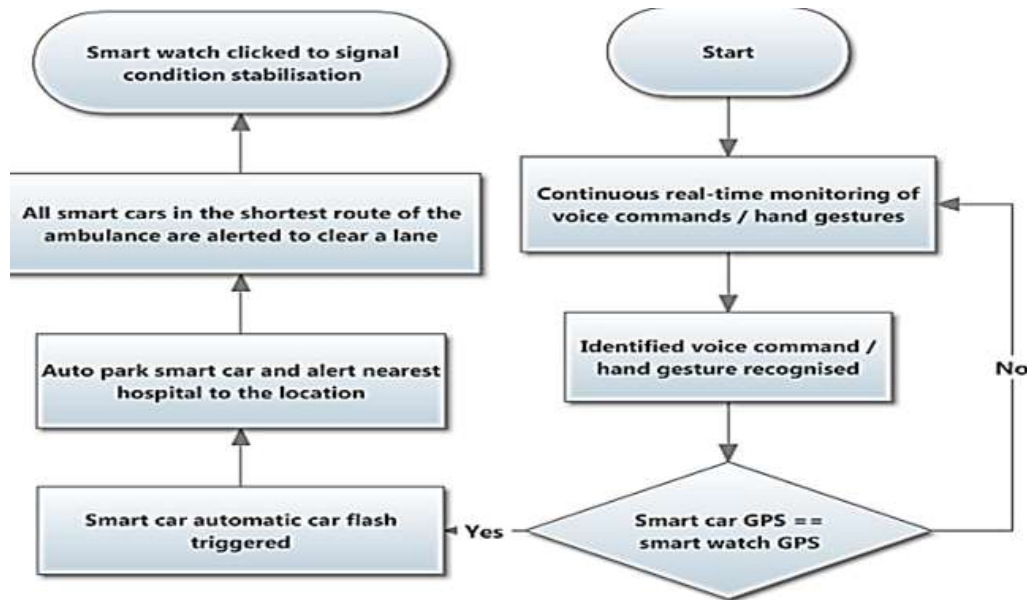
Start

Continuous real-time monitoring of voice commands / hand gestures

Identified voice command / hand gesture recognised

Smart car GPS == smart watch GPS

No

Yes

Smart car automatic car flash triggered

Auto park smart car and alert nearest hospital to the location

All smart cars in the shortest route of the ambulance are alerted to clear a lane

Smart watch clicked to signal condition stabilisation